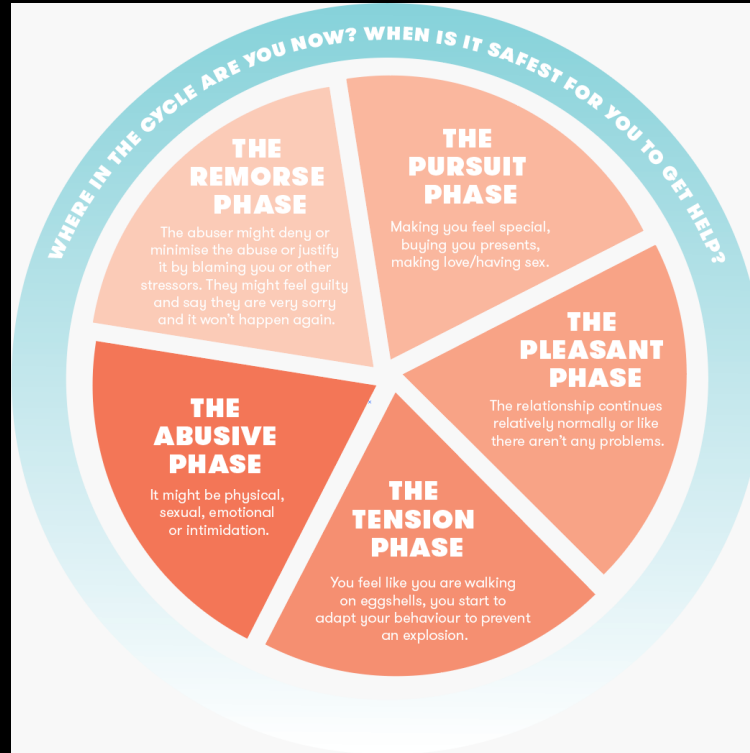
WHERE IN THE CYCLE ARE YOU NOW? WHEN IS IT SAFEST FOR YOU TO GET HELP?

THE PURSUIT PHASE

Making you feel special, buying you presents, making love/having sex.

THE PLEASANT PHASE

The relationship continues relatively normally or like there aren't any problems.

THE TENSION PHASE

You feel like you are walking on eggshells, you start to adapt your behaviour to prevent an explosion.

THE ABUSIVE PHASE

It might be physical, sexual, emotional or intimidation.

THE REMORSE PHASE

The abuser might deny or minimise the abuse or justify it by blaming you or other stressors. They might feel guilty and say they are very sorry and it won't happen again.